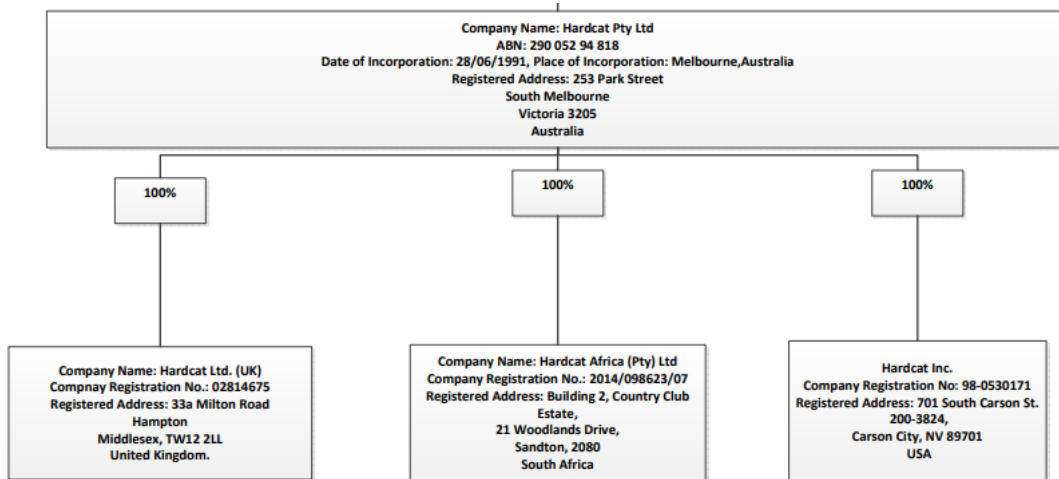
Company Name: Hardcat Pty Ltd
ABN: 290 052 94 818
Date of Incorporation: 28/06/1991, Place of Incorporation: Melbourne,Australia
Registered Address: 253 Park Street
South Melbourne
Victoria 3205
Australia

100%

100%

100%

Company Name: Hardcat Ltd. (UK)
Compnay Registration No.: 02814675
Registered Address: 33a Milton Road
Hampton
Middlesex, TW12 2LL
United Kingdom.

Company Name: Hardcat Africa (Pty) Ltd
Company Registration No.: 2014/098623/07
Registered Address: Building 2, Country Club Estate,
21 Woodlands Drive,
Sandton, 2080
South Africa

Hardcat Inc.
Company Registration No: 98-0530171
Registered Address: 701 South Carson St. 200-3824,
Carson City, NV 89701
USA